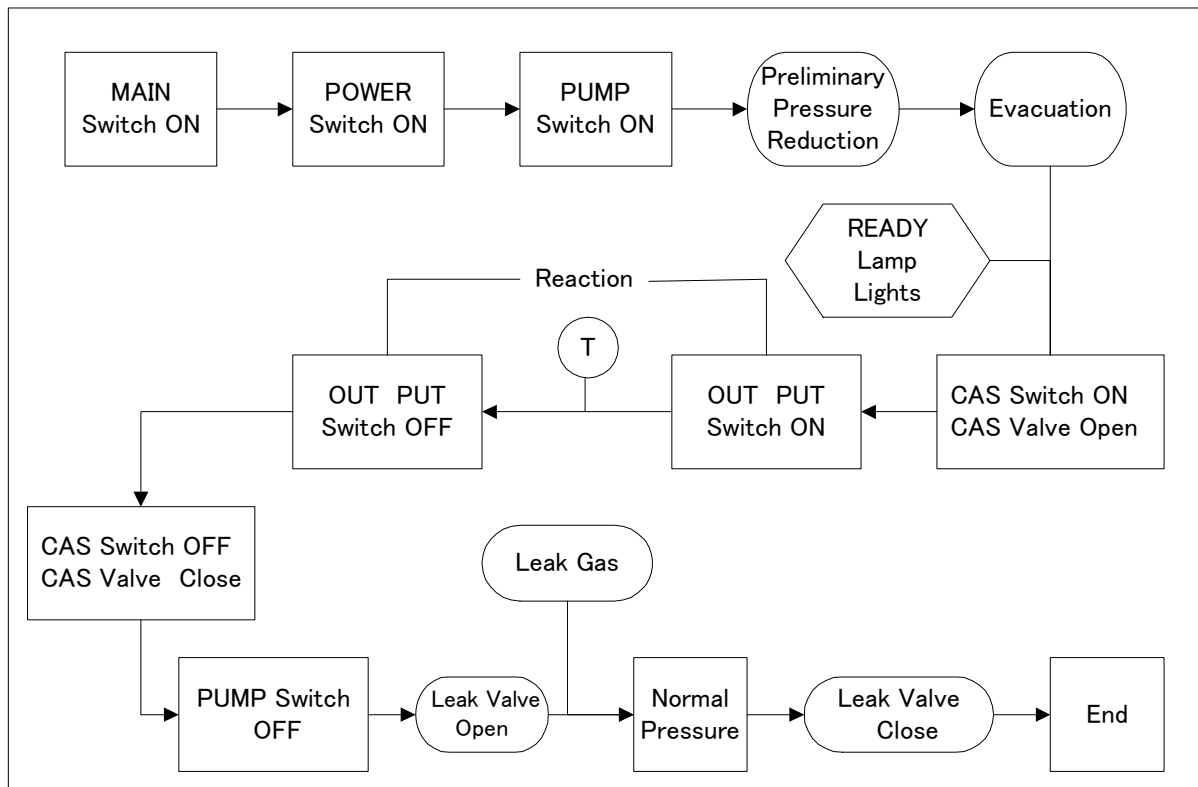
MAIN Switch ON

POWER Switch ON

PUMP Switch ON

Preliminary Pressure Reduction

Evacuation

READY Lamp Lights

Reaction

T

OUT PUT Switch OFF

OUT PUT Switch ON

CAS Switch ON CAS Valve Open

CAS Switch OFF CAS Valve Close

Leak Gas

PUMP Switch OFF

Leak Valve Open

Normal Pressure

Leak Valve Close

End